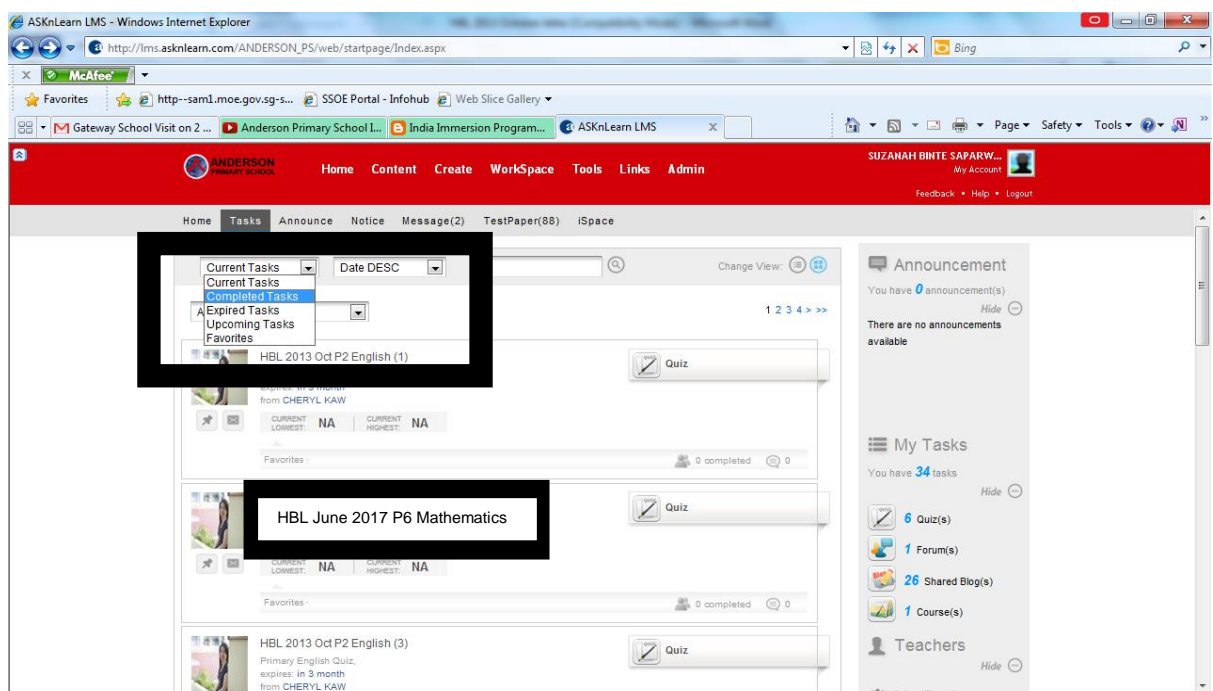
ASKnLearn LMS - Windows Internet Explorer

http://lms.asknlearn.com/ANDERSON_PS/web/startpage/Index.aspx

Bing

McAfee

Favorites

http--sam1.moe.gov.sg-s...

SSOE Portal - Infohub

Web Slice Gallery

Gateway School Visit on 2 ...

Anderson Primary School I...

India Immersion Program...

ASKnLearn LMS

Page ▾ Safety ▾ Tools ▾

ANDERSON PRIMARY SCHOOL

Home Content Create WorkSpace Tools Links Admin

SUZANAH BINTE SAPARW...
My Account

Feedback • Help • Logout

Home Tasks Announce Notice Message(2) TestPaper(88) iSpace

Current Tasks
Date DESC

Current Tasks
Completed Tasks
Expired Tasks
Upcoming Tasks
Favorites

Change View:

1 2 3 4 > >>

HBL 2013 Oct P2 English (1)

expires: in 3 month
from CHERYL KAW

CURRENT LOWEST: NA | CURRENT HIGHEST: NA

Favorites ·

0 completed 0

Quiz

HBL June 2017 P6 Mathematics

CURRENT LOWEST: NA | CURRENT HIGHEST: NA

Favorites ·

0 completed 0

Quiz

HBL 2013 Oct P2 English (3)

Primary English Quiz,
expires: in 3 month
from CHERYL KAW

Quiz

Announcement

You have 0 announcement(s)

Hide

There are no announcements available

My Tasks

You have 34 tasks

Hide

6 Quiz(s)

1 Forum(s)

26 Shared Blog(s)

1 Course(s)

Teachers

Hide